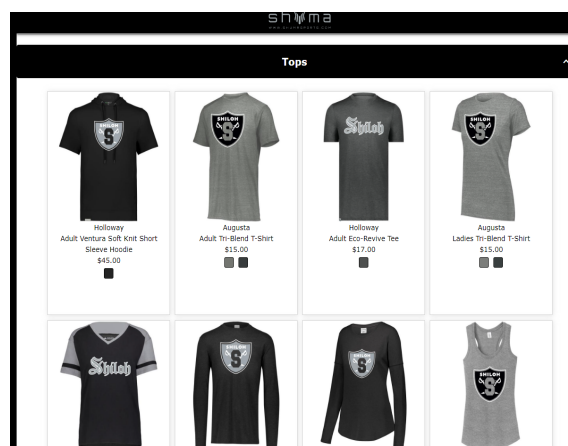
shuma

Tops

SHILOH S

Holloway
Adult Ventura Soft Knit Short Sleeve Hoodie
$45.00

SHILOH S

Augusta
Adult Tri-Blend T-Shirt
$15.00

Shiloh

Holloway
Adult Eco-Revive Tee
$17.00

SHILOH S

Augusta
Ladies Tri-Blend T-Shirt
$15.00

Shiloh

S

S

SHILOH S